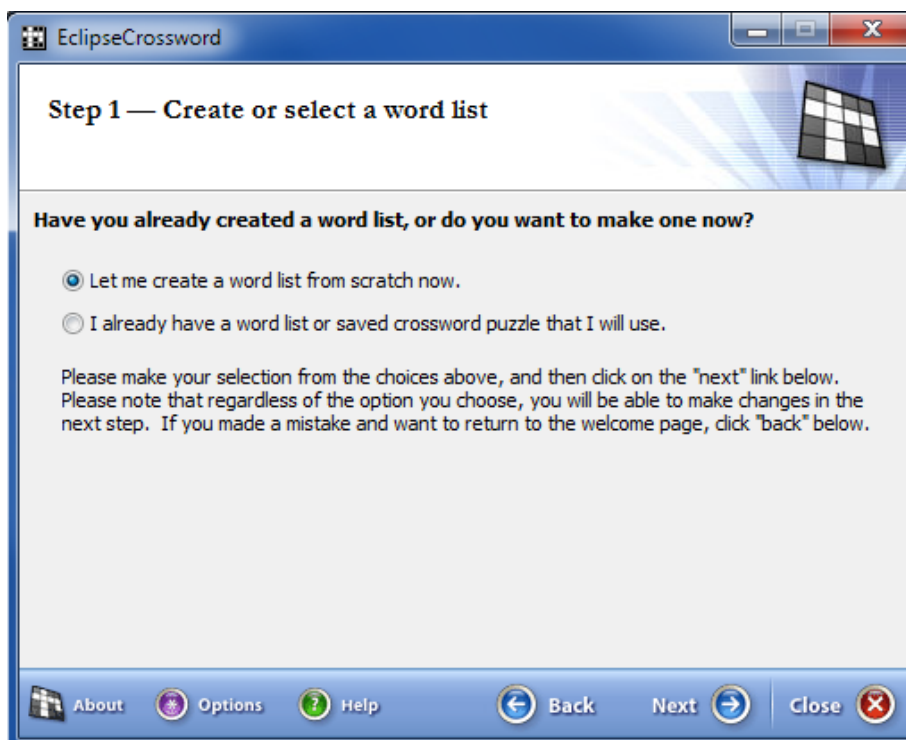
EclipseCrossword

Step 1 — Create or select a word list

Have you already created a word list, or do you want to make one now?

Let me create a word list from scratch now.

I already have a word list or saved crossword puzzle that I will use.

Please make your selection from the choices above, and then click on the "next" link below. Please note that regardless of the option you choose, you will be able to make changes in the next step. If you made a mistake and want to return to the welcome page, click "back" below.

About Options Help Back Next Close